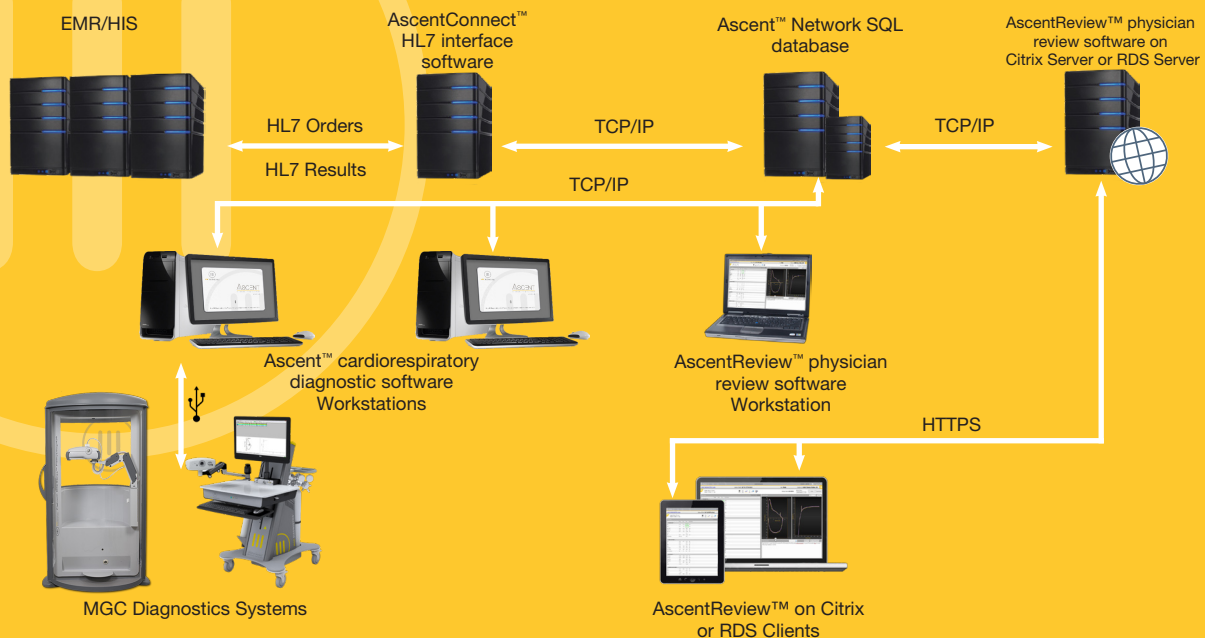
EMR/HIS

AscentConnect™ HL7 interface software

Ascent™ Network SQL database

AscentReview™ physician review software on Citrix Server or RDS Server

HL7 Orders

HL7 Results

TCP/IP

TCP/IP

TCP/IP

Ascent™ cardiorespiratory diagnostic software Workstations

AscentReview™ physician review software Workstation

HTTPS

MGC Diagnostics Systems

AscentReview™ on Citrix or RDS Clients